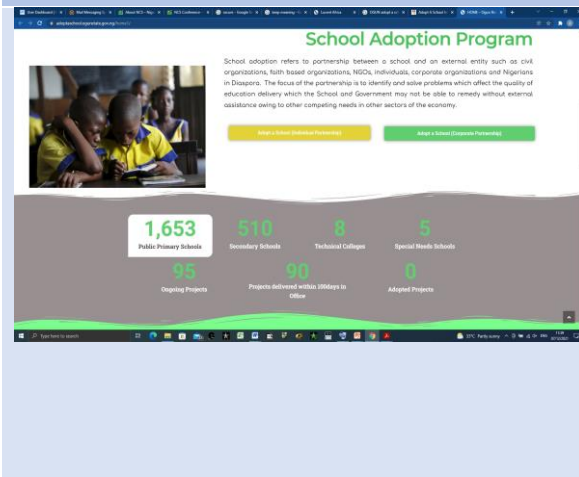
School Adoption Program

School adoption refers to partnership between a school and an external entity such as civil organizations, faith based organizations, NGOs, individuals, corporate organisations and Nigerians in Diaspora. The focus of the partnership is to identify and solve problems which affect the quality of education delivery which the School and Government may not be able to remedy without external assistance owing to other competing needs in other sectors of the economy.

Adopt a School (Individual Partnership)

Adopt a School (Corporate Partnership)

1,653
Public Primary Schools

510
Secondary Schools

8
Technical Colleges

5
Special Needs Schools

95
Ongoing Projects

90
Projects delivered within 100days in Office

0
Adopted Projects

Type here to search

23°C Partly sunny